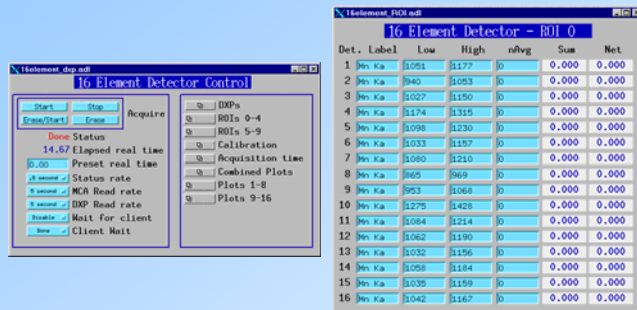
16element_dxp.adl

16 Element Detector Control

Start
Stop
Erase/Start
Erase
Acquire

Done Status
14.67 Elapsed real time
0.00 Preset real time
.5 second Status rate
5 second MCA Read rate
5 second DXP Read rate
Disable Wait for client
Done Client Wait

DXPs
ROIs 0-4
ROIs 5-9
Calibration
Acquisition time
Combined Plots
Plots 1-8
Plots 9-16

16element_ROI.adl

16 Element Detector - ROI 0

| Det. | Label | Low | High | nAvg | Sum | Net |
|---|---|---|---|---|---|---|
| 1 | Mn Ka | 1051 | 1177 | 0 | 0.000 | 0.000 |
| 2 | Mn Ka | 940 | 1053 | 0 | 0.000 | 0.000 |
| 3 | Mn Ka | 1027 | 1150 | 0 | 0.000 | 0.000 |
| 4 | Mn Ka | 1174 | 1315 | 0 | 0.000 | 0.000 |
| 5 | Mn Ka | 1098 | 1230 | 0 | 0.000 | 0.000 |
| 6 | Mn Ka | 1033 | 1157 | 0 | 0.000 | 0.000 |
| 7 | Mn Ka | 1080 | 1210 | 0 | 0.000 | 0.000 |
| 8 | Mn Ka | 865 | 969 | 0 | 0.000 | 0.000 |
| 9 | Mn Ka | 953 | 1068 | 0 | 0.000 | 0.000 |
| 10 | Mn Ka | 1275 | 1428 | 0 | 0.000 | 0.000 |
| 11 | Mn Ka | 1084 | 1214 | 0 | 0.000 | 0.000 |
| 12 | Mn Ka | 1062 | 1190 | 0 | 0.000 | 0.000 |
| 13 | Mn Ka | 1032 | 1156 | 0 | 0.000 | 0.000 |
| 14 | Mn Ka | 1058 | 1184 | 0 | 0.000 | 0.000 |
| 15 | Mn Ka | 1035 | 1159 | 0 | 0.000 | 0.000 |
| 16 | Mn Ka | 1042 | 1167 | 0 | 0.000 | 0.000 |